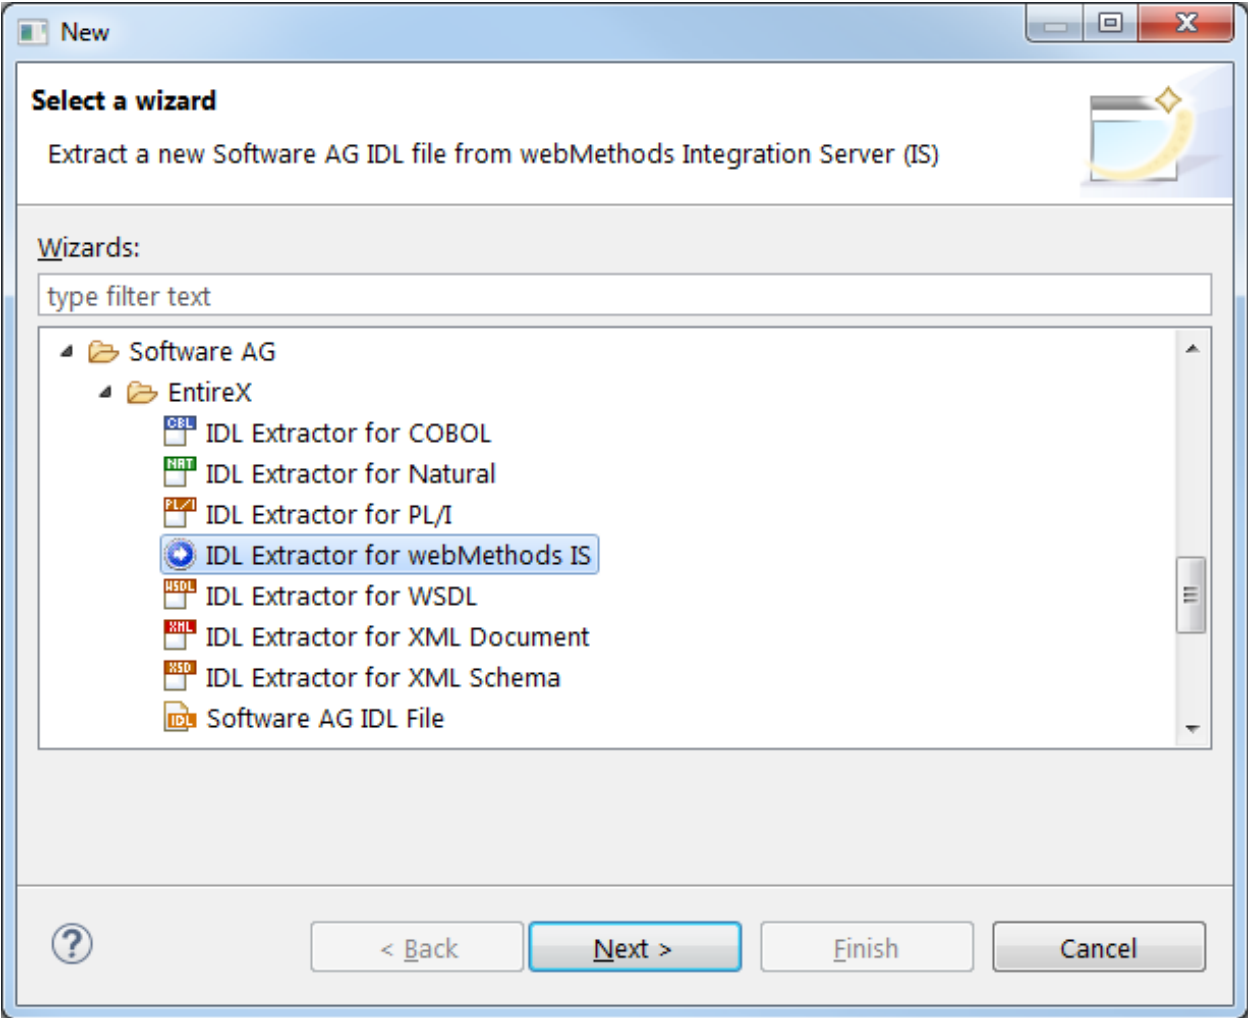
New

Select a wizard

Extract a new Software AG IDL file from webMethods Integration Server (IS)

Wizards:

type filter text

Software AG
EntireX
CBL IDL Extractor for COBOL
NAT IDL Extractor for Natural
PL/I IDL Extractor for PL/I
IDL Extractor for webMethods IS
WSDL IDL Extractor for WSDL
XML IDL Extractor for XML Document
XSD IDL Extractor for XML Schema
IDL Software AG IDL File

?

< Back

Next >

Finish

Cancel